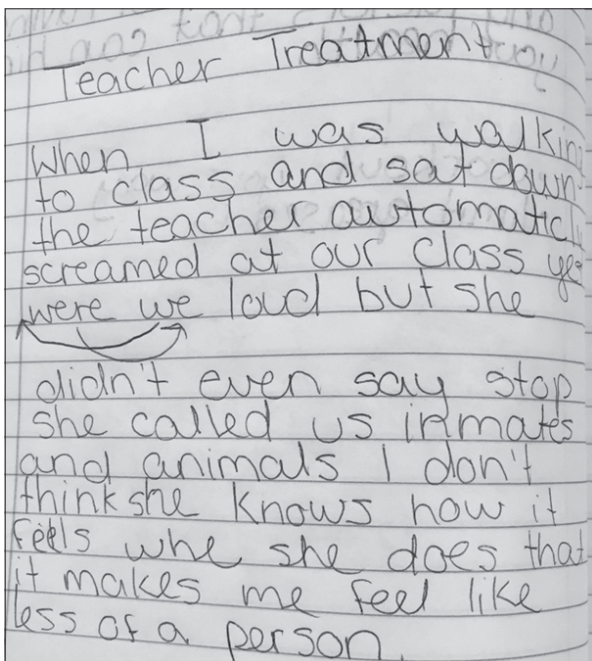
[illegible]

Teacher Treatment

When I was walkin to class and sat down the teacher automaticl screamed at our class yes were we loud but she

didn't even say stop she called us inmates and animals I don't think she knows how it feels whe she does that it makes me feel like less of a person.